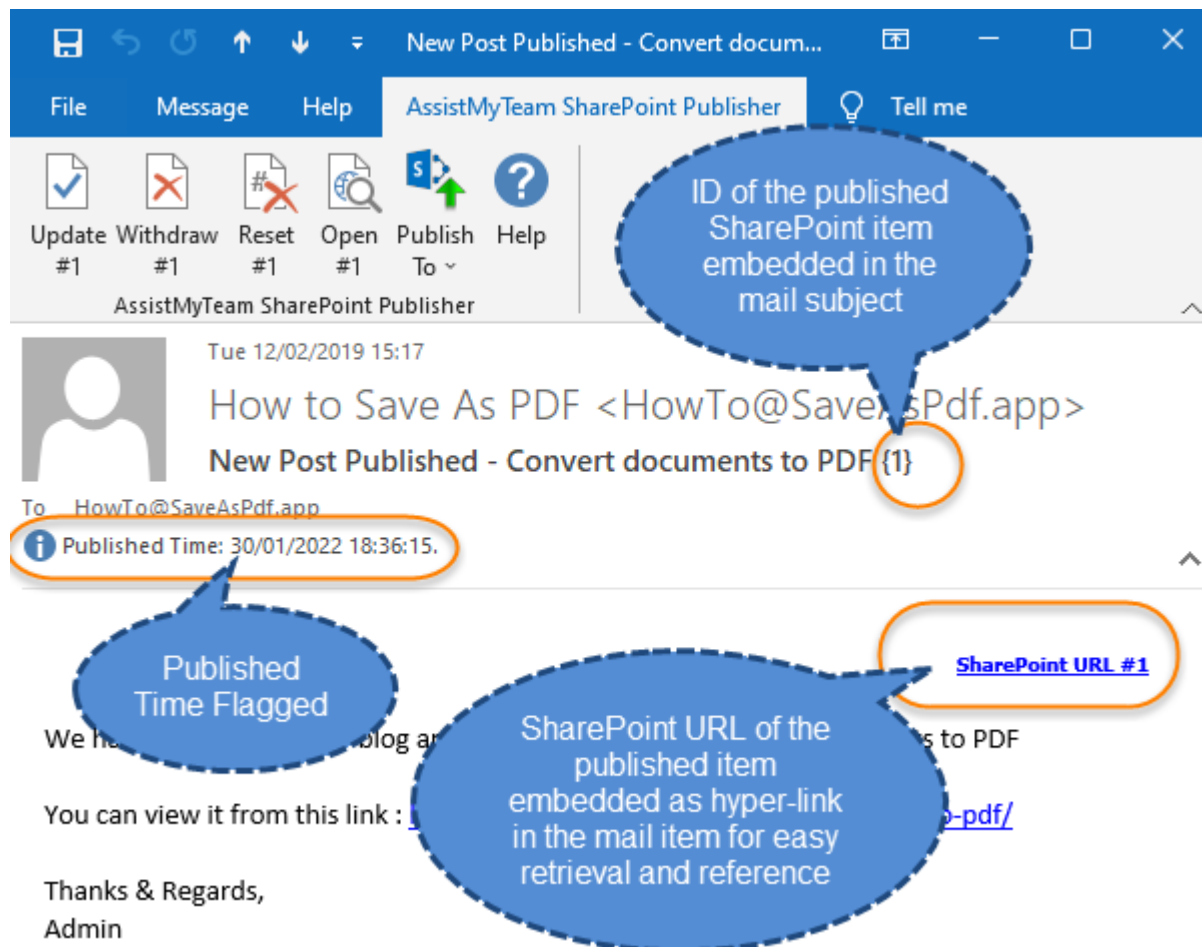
New Post Published - Convert docum...

File Message Help AssistMyTeam SharePoint Publisher Tell me

Update #1 Withdraw #1 Reset #1 Open #1 Publish To Help

AssistMyTeam SharePoint Publisher

ID of the published SharePoint item embedded in the mail subject

Tue 12/02/2019 15:17

How to Save As PDF <HowTo@Save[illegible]sPdf.app>

New Post Published - Convert documents to PDF {1}

To HowTo@SaveAsPdf.app

Published Time: 30/01/2022 18:36:15.

SharePoint URL #1

Published Time Flagged

SharePoint URL of the published item embedded as hyper-link in the mail item for easy retrieval and reference

We h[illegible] blog a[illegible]s to PDF

You can view it from this link : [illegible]o-pdf/

Thanks & Regards,
Admin